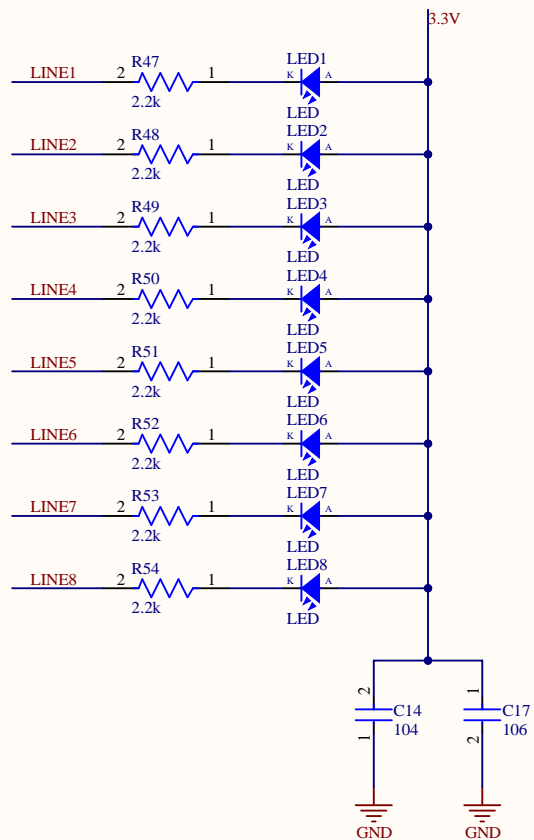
3.3V

LINE1 2 R47 2.2k 1 LED1 K A LED

LINE2 2 R48 2.2k 1 LED2 K A LED

LINE3 2 R49 2.2k 1 LED3 K A LED

LINE4 2 R50 2.2k 1 LED4 K A LED

LINE5 2 R51 2.2k 1 LED5 K A LED

LINE6 2 R52 2.2k 1 LED6 K A LED

LINE7 2 R53 2.2k 1 LED7 K A LED

LINE8 2 R54 2.2k 1 LED8 K A LED

2 C14 104 1

1 C17 106 2

GND GND